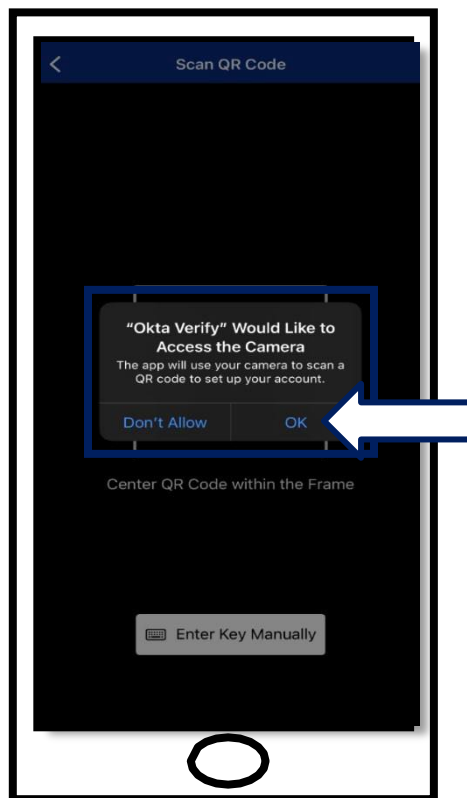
Scan QR Code

“Okta Verify” Would Like to Access the Camera

The app will use your camera to scan a QR code to set up your account.

Don't Allow

OK

Center QR Code within the Frame

Enter Key Manually